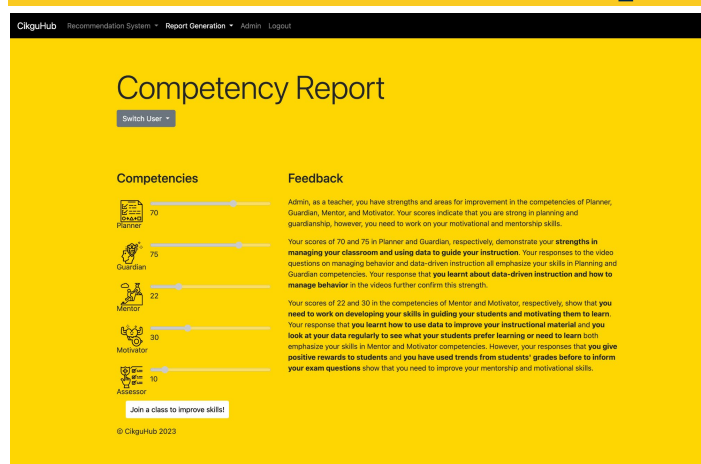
CikguHub Recommendation System ▾ Report Generation ▾ Admin Logout

Competency Report

Switch User ▾

Competencies

Planner 70

Guardian 75

Mentor 22

Motivator 30

Assessor 10

Join a class to improve skills!

© CikguHub 2023

Feedback

Admin, as a teacher, you have strengths and areas for improvement in the competencies of Planner, Guardian, Mentor, and Motivator. Your scores indicate that you are strong in planning and guardianship, however, you need to work on your motivational and mentorship skills.

Your scores of 70 and 75 in Planner and Guardian, respectively, demonstrate your **strengths in managing your classroom and using data to guide your instruction**. Your responses to the video questions on managing behavior and data-driven instruction all emphasize your skills in Planning and Guardian competencies. Your response that **you learnt about data-driven instruction and how to manage behavior** in the videos further confirm this strength.

Your scores of 22 and 30 in the competencies of Mentor and Motivator, respectively, show that **you need to work on developing your skills in guiding your students and motivating them to learn**. Your response that **you learnt how to use data to improve your instructional material** and **you look at your data regularly to see what your students prefer learning or need to learn** both emphasize your skills in Mentor and Motivator competencies. However, your responses that **you give positive rewards to students** and **you have used trends from students' grades before to inform your exam questions** show that you need to improve your mentorship and motivational skills.